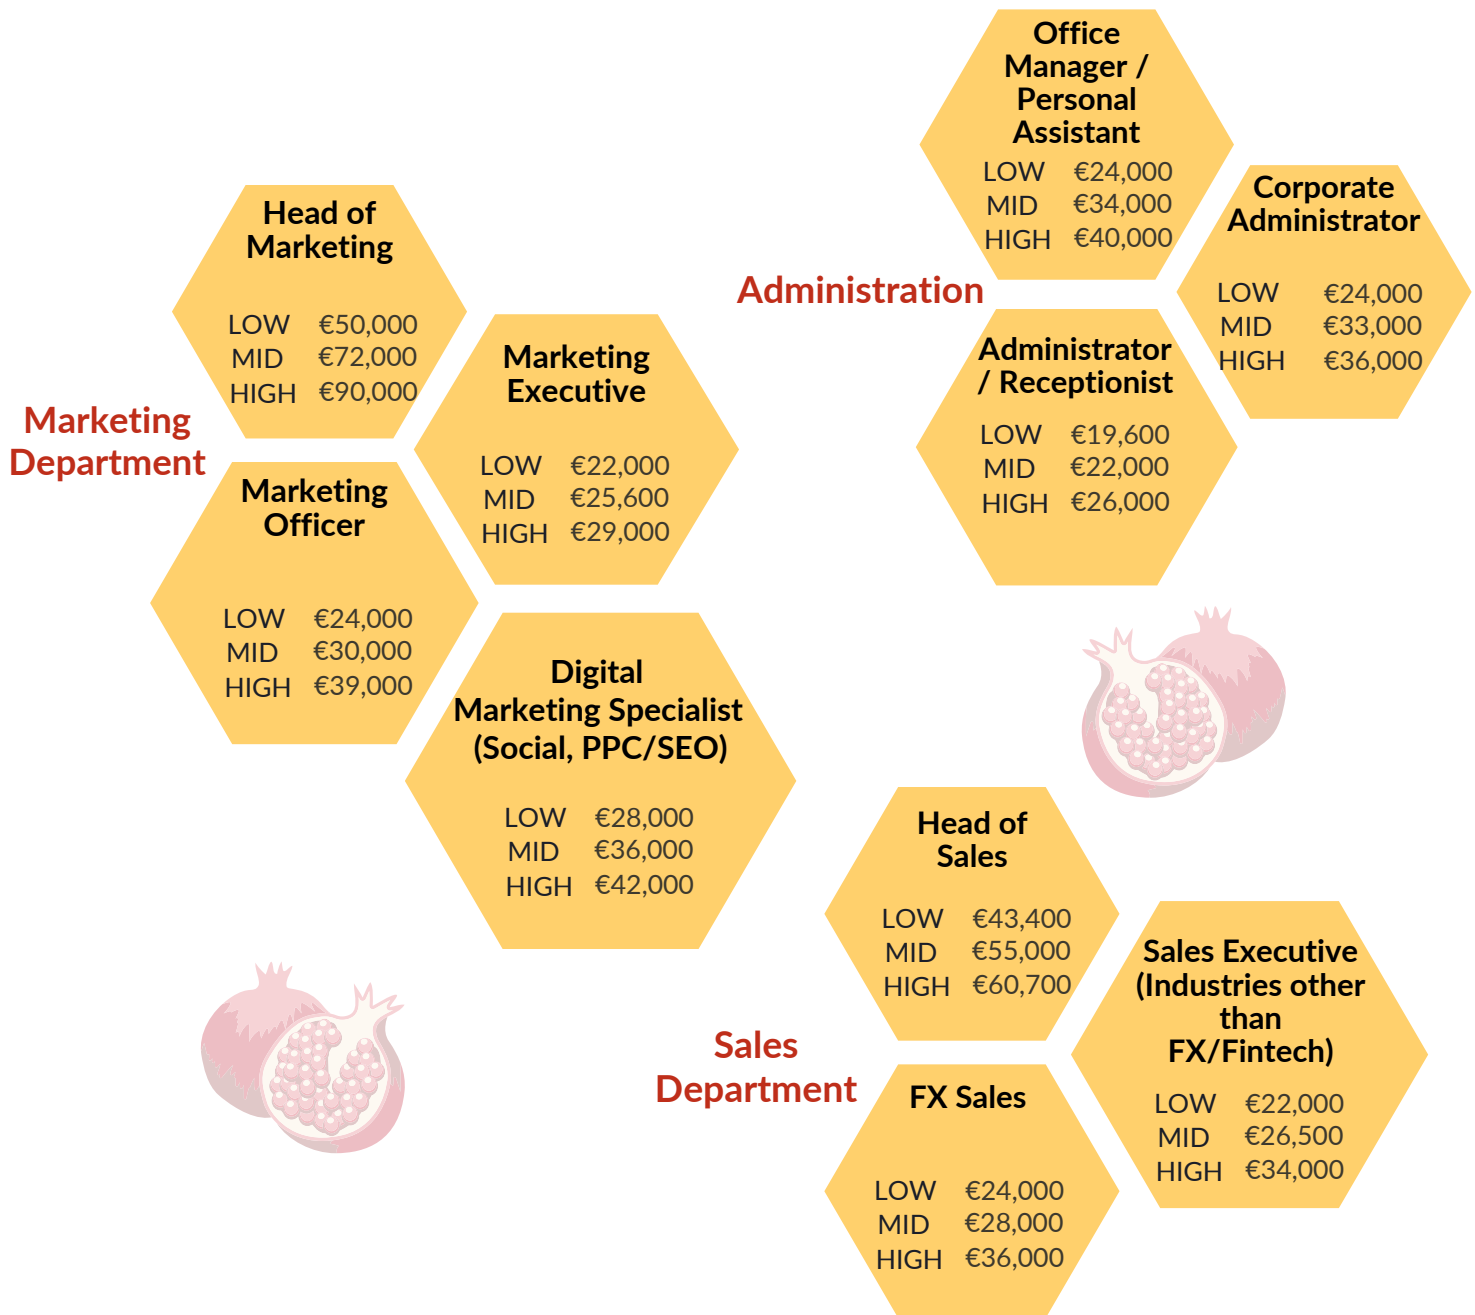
Marketing Department

Head of Marketing
LOW €50,000
MID €72,000
HIGH €90,000

Marketing Executive
LOW €22,000
MID €25,600
HIGH €29,000

Marketing Officer
LOW €24,000
MID €30,000
HIGH €39,000

Digital Marketing Specialist (Social, PPC/SEO)
LOW €28,000
MID €36,000
HIGH €42,000

Administration

Office Manager / Personal Assistant
LOW €24,000
MID €34,000
HIGH €40,000

Corporate Administrator
LOW €24,000
MID €33,000
HIGH €36,000

Administrator / Receptionist
LOW €19,600
MID €22,000
HIGH €26,000

Sales Department

Head of Sales
LOW €43,400
MID €55,000
HIGH €60,700

Sales Executive (Industries other than FX/Fintech)
LOW €22,000
MID €26,500
HIGH €34,000

FX Sales
LOW €24,000
MID €28,000
HIGH €36,000